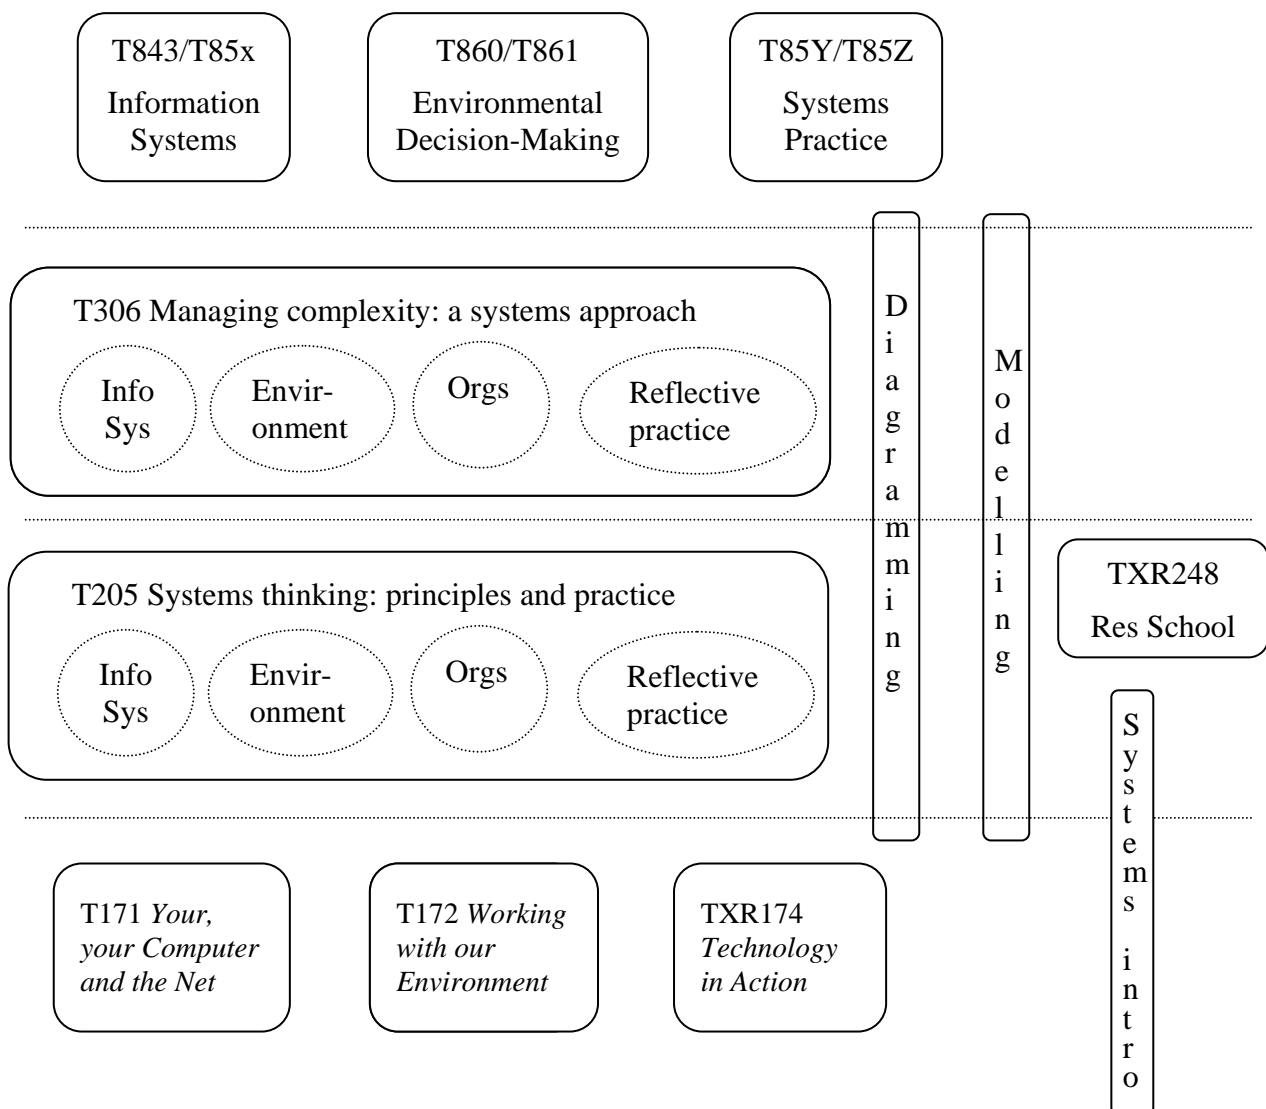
T843/T85x
Information Systems

T860/T861
Environmental Decision-Making

T85Y/T85Z
Systems Practice

T306 Managing complexity: a systems approach

Info Sys

Environment

Orgs

Reflective practice

Diagramming

Modelling

T205 Systems thinking: principles and practice

Info Sys

Environment

Orgs

Reflective practice

TXR248
Res School

Systems intro

T171 *Your, your Computer and the Net*

T172 *Working with our Environment*

TXR174 *Technology in Action*